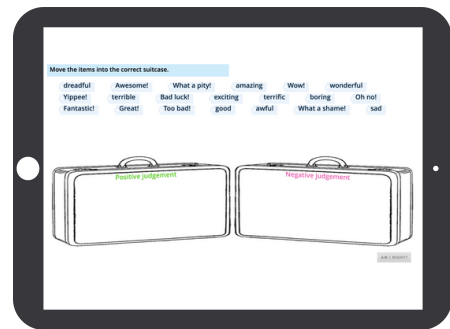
Move the items into the correct suitcase.

dreadful
Awesome!
What a pity!
amazing
Wow!
wonderful
Yippee!
terrible
Bad luck!
exciting
terrific
boring
Oh no!
Fantastic!
Great!
Too bad!
good
awful
What a shame!
sad

Positive judgement

Negative judgement

AM I RIGHT?